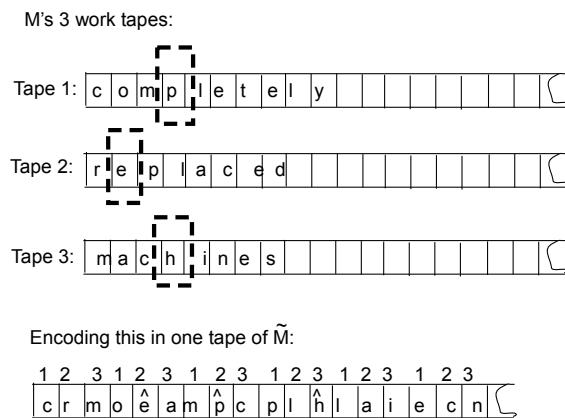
M's 3 work tapes:

Tape 1: c o m p l e t e l y

Tape 2: r e p l a c e d

Tape 3: m a c h i n e s

Encoding this in one tape of $\tilde{M}$:

1 2 3 1 2 3 1 2 3 1 2 3 1 2 3 1 2 3

c r m o $\hat{e}$ a m $\hat{p}$ c p l $\hat{h}$ l a i e c n